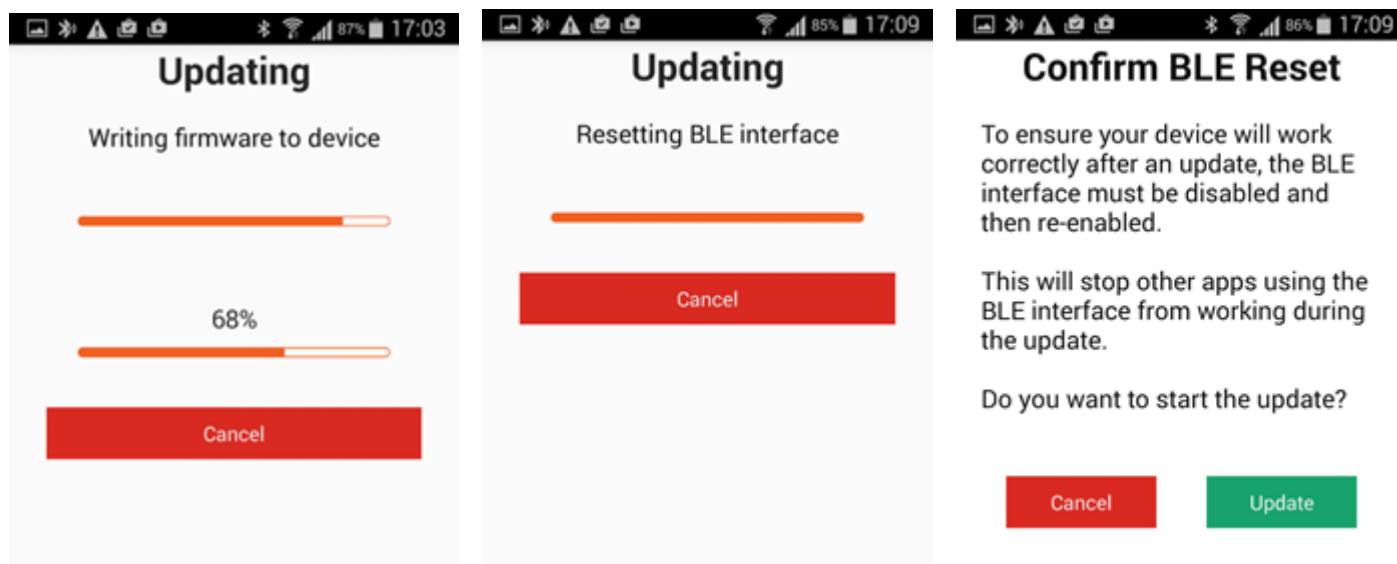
87% 17:03

Updating

Writing firmware to device

68%

Cancel

85% 17:09

Updating

Resetting BLE interface

Cancel

86% 17:09

Confirm BLE Reset

To ensure your device will work correctly after an update, the BLE interface must be disabled and then re-enabled.

This will stop other apps using the BLE interface from working during the update.

Do you want to start the update?

Cancel

Update